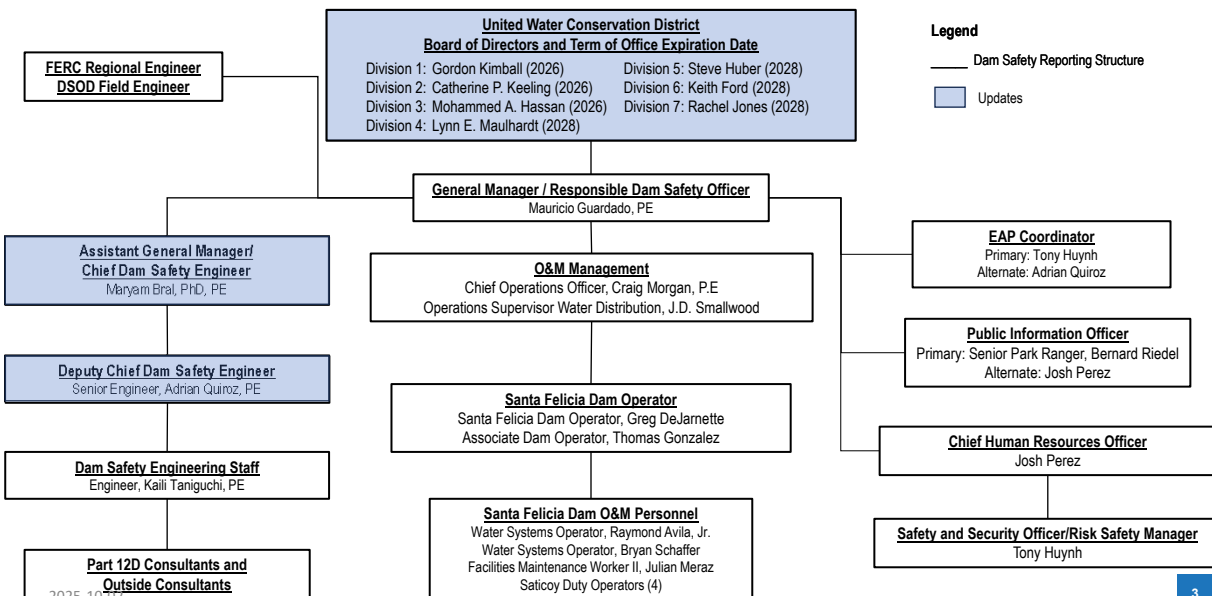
United Water Conservation District
Board of Directors and Term of Office Expiration Date
Division 1: Gordon Kimball (2026)
Division 2: Catherine P. Keeling (2026)
Division 3: Mohammed A. Hassan (2026)
Division 4: Lynn E. Maulhardt (2028)
Division 5: Steve Huber (2028)
Division 6: Keith Ford (2028)
Division 7: Rachel Jones (2028)

Legend
Dam Safety Reporting Structure
Updates

FERC Regional Engineer
DSOD Field Engineer

General Manager / Responsible Dam Safety Officer
Mauricio Guardado, PE

Assistant General Manager/
Chief Dam Safety Engineer
Maryam Bral, PhD, PE

O&M Management
Chief Operations Officer, Craig Morgan, P.E
Operations Supervisor Water Distribution, J.D. Smallwood

EAP Coordinator
Primary: Tony Huynh
Alternate: Adrian Quiroz

Public Information Officer
Primary: Senior Park Ranger, Bernard Riedel
Alternate: Josh Perez

Deputy Chief Dam Safety Engineer
Senior Engineer, Adrian Quiroz, PE

Santa Felicia Dam Operator
Santa Felicia Dam Operator, Greg DeJarnette
Associate Dam Operator, Thomas Gonzalez

Chief Human Resources Officer
Josh Perez

Dam Safety Engineering Staff
Engineer, Kaili Taniguchi, PE

Santa Felicia Dam O&M Personnel
Water Systems Operator, Raymond Avila, Jr.
Water Systems Operator, Bryan Schaffer
Facilities Maintenance Worker II, Julian Meraz
Saticoy Duty Operators (4)

Safety and Security Officer/Risk Safety Manager
Tony Huynh

Part 12D Consultants and
Outside Consultants

2025-10-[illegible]

3